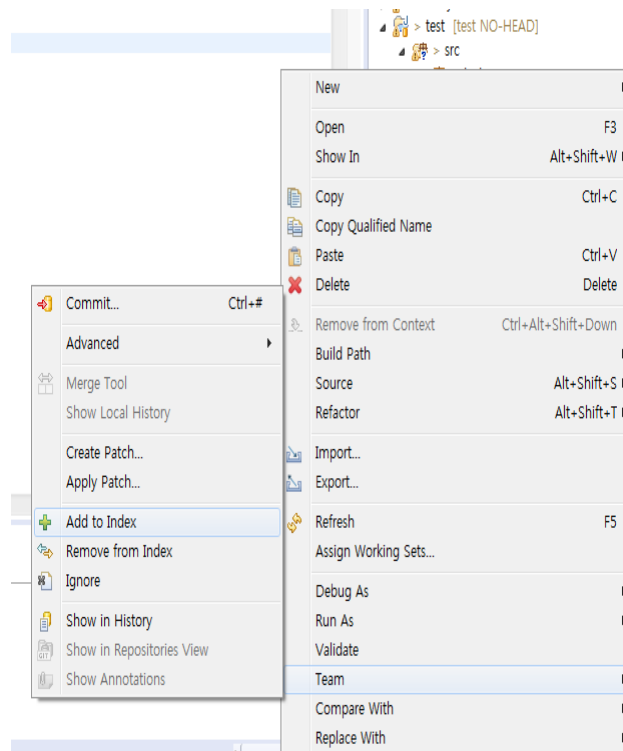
> test [test NO-HEAD]
> src

New
Open F3
Show In Alt+Shift+W
Copy Ctrl+C
Copy Qualified Name
Paste Ctrl+V
Delete Delete
Remove from Context Ctrl+Alt+Shift+Down
Build Path
Source Alt+Shift+S
Refactor Alt+Shift+T
Import...
Export...
Refresh F5
Assign Working Sets...
Debug As
Run As
Validate
Team
Compare With
Replace With

Commit... Ctrl+#
Advanced
Merge Tool
Show Local History
Create Patch...
Apply Patch...
Add to Index
Remove from Index
Ignore
Show in History
Show in Repositories View
Show Annotations